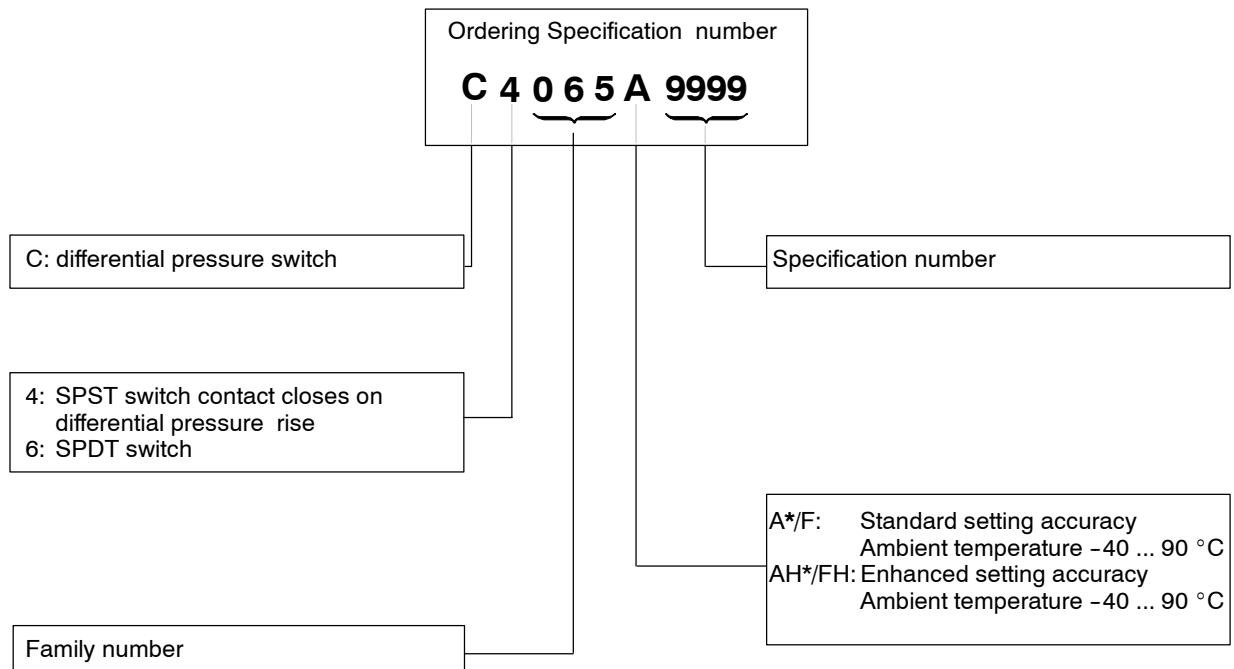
Ordering Specification number

C 4 0 6 5 A 9999

C: differential pressure switch

Specification number

4: SPST switch contact closes on differential pressure rise
6: SPDT switch

A*/F: Standard setting accuracy
Ambient temperature -40 ... 90 °C
AH*/FH: Enhanced setting accuracy
Ambient temperature -40 ... 90 °C

Family number